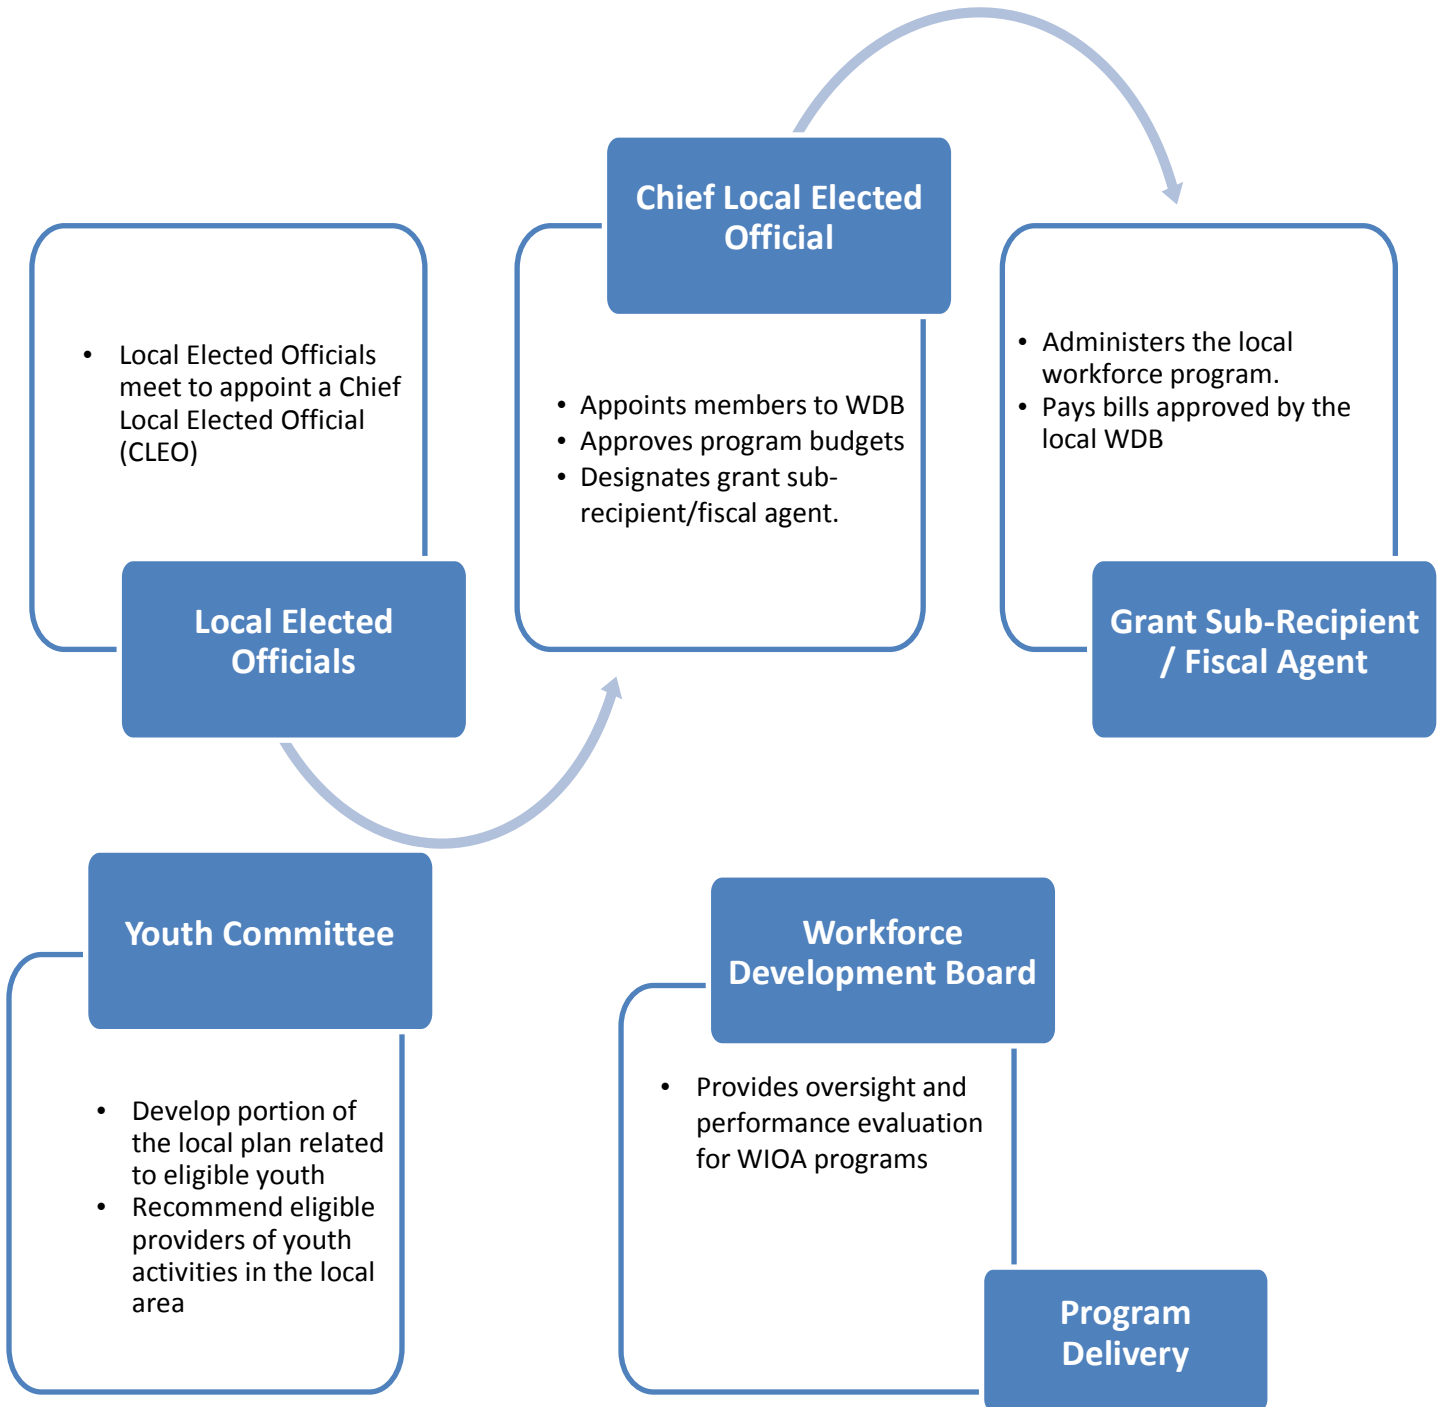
- Local Elected Officials meet to appoint a Chief Local Elected Official (CLEO)

Local Elected Officials

Chief Local Elected Official

- Appoints members to WDB
- Approves program budgets
- Designates grant sub-recipient/fiscal agent.

- Administers the local workforce program.
- Pays bills approved by the local WDB

Grant Sub-Recipient / Fiscal Agent

Youth Committee

- Develop portion of the local plan related to eligible youth
- Recommend eligible providers of youth activities in the local area

Workforce Development Board

- Provides oversight and performance evaluation for WIOA programs

Program Delivery